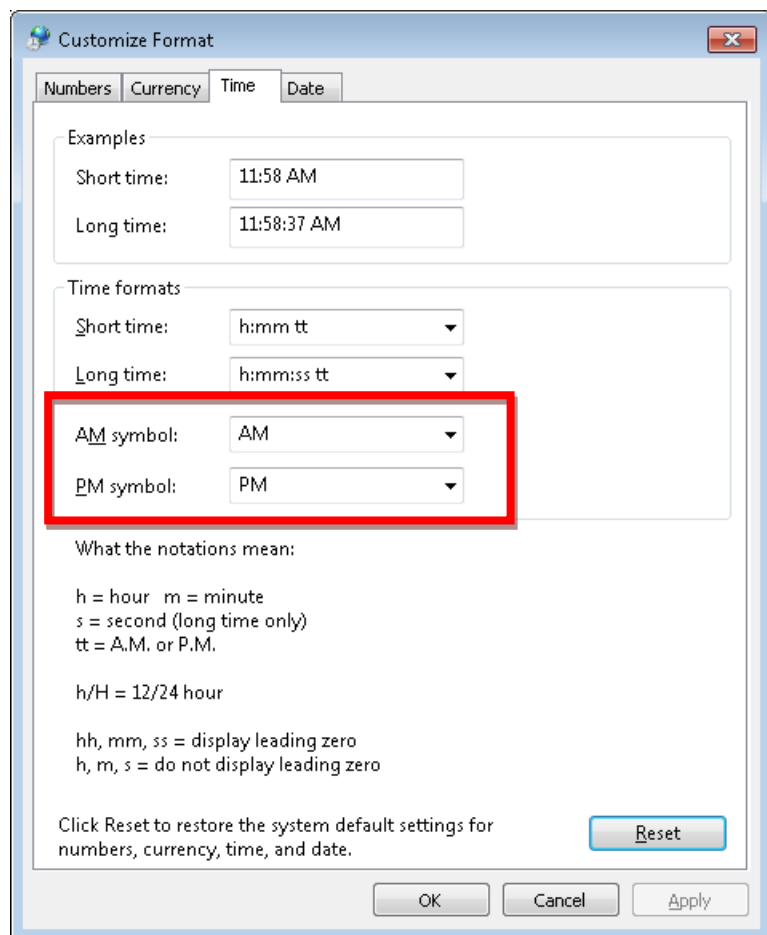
Customize Format

Numbers | Currency | Time | Date

Examples

Short time: 11:58 AM

Long time: 11:58:37 AM

Time formats

Short time: h:mm tt

Long time: h:mm:ss tt

AM symbol: AM

PM symbol: PM

What the notations mean:

h = hour m = minute
s = second (long time only)
tt = A.M. or P.M.

h/H = 12/24 hour

hh, mm, ss = display leading zero
h, m, s = do not display leading zero

Click Reset to restore the system default settings for numbers, currency, time, and date.

Reset

OK Cancel Apply